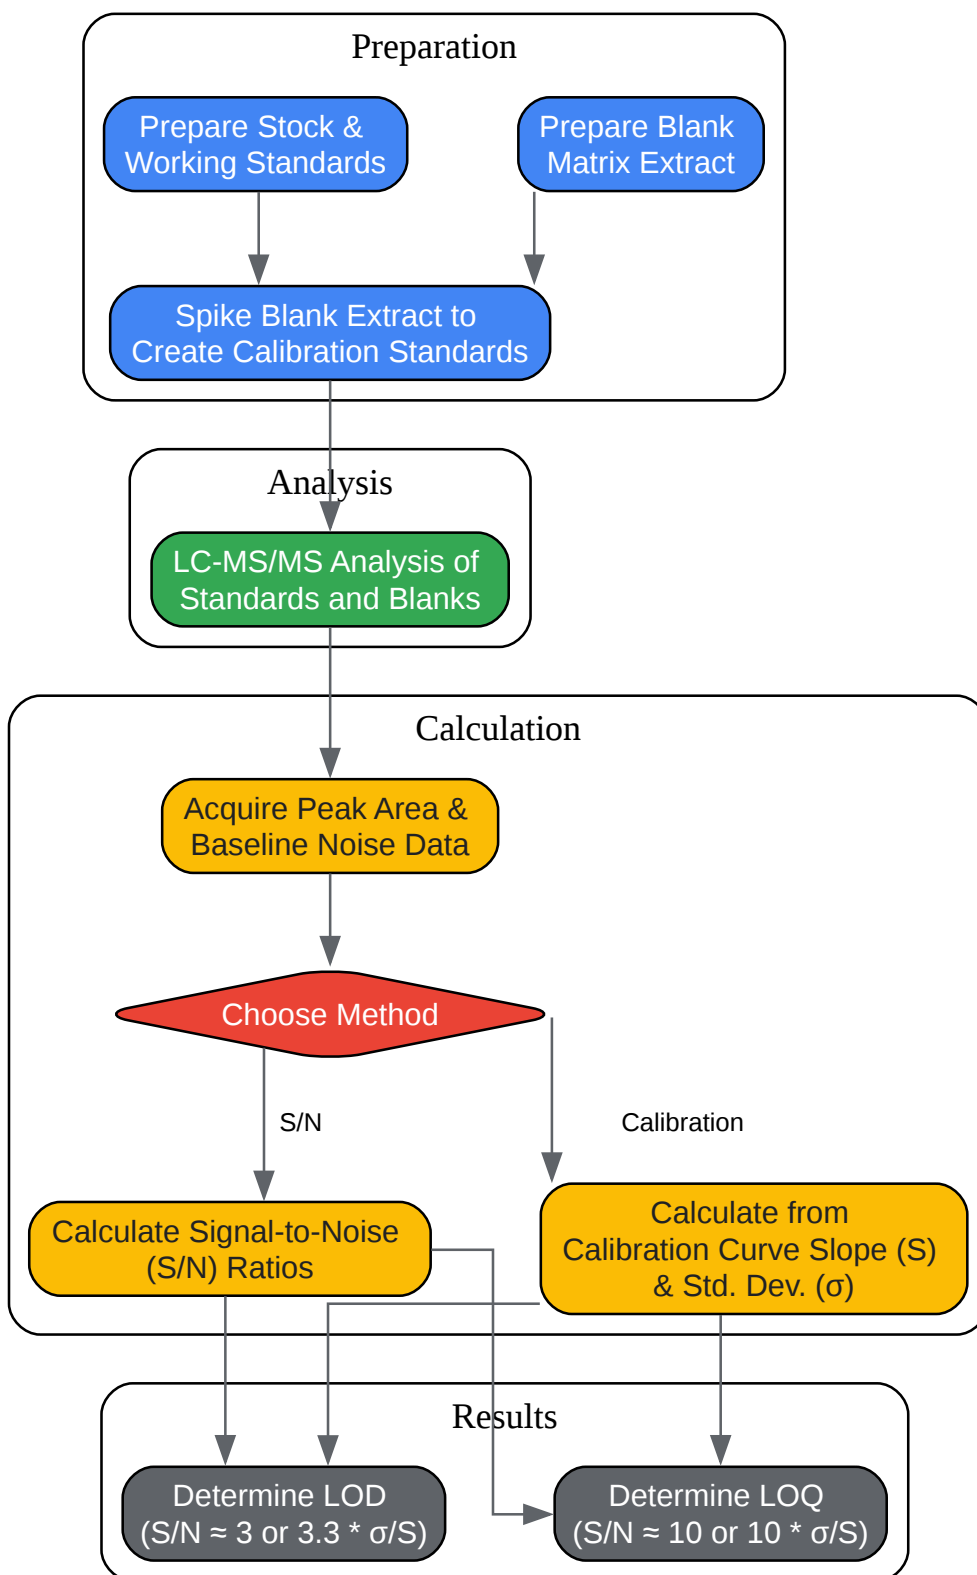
Preparation

Prepare Stock & Working Standards

Prepare Blank Matrix Extract

Spike Blank Extract to Create Calibration Standards

Analysis

LC-MS/MS Analysis of Standards and Blanks

Calculation

Acquire Peak Area & Baseline Noise Data

Choose Method

S/N

Calibration

Calculate Signal-to-Noise (S/N) Ratios

Calculate from Calibration Curve Slope (S) & Std. Dev. (σ)

Results

Determine LOD (S/N ≈ 3 or 3.3 * σ/S)

Determine LOQ (S/N ≈ 10 or 10 * σ/S)